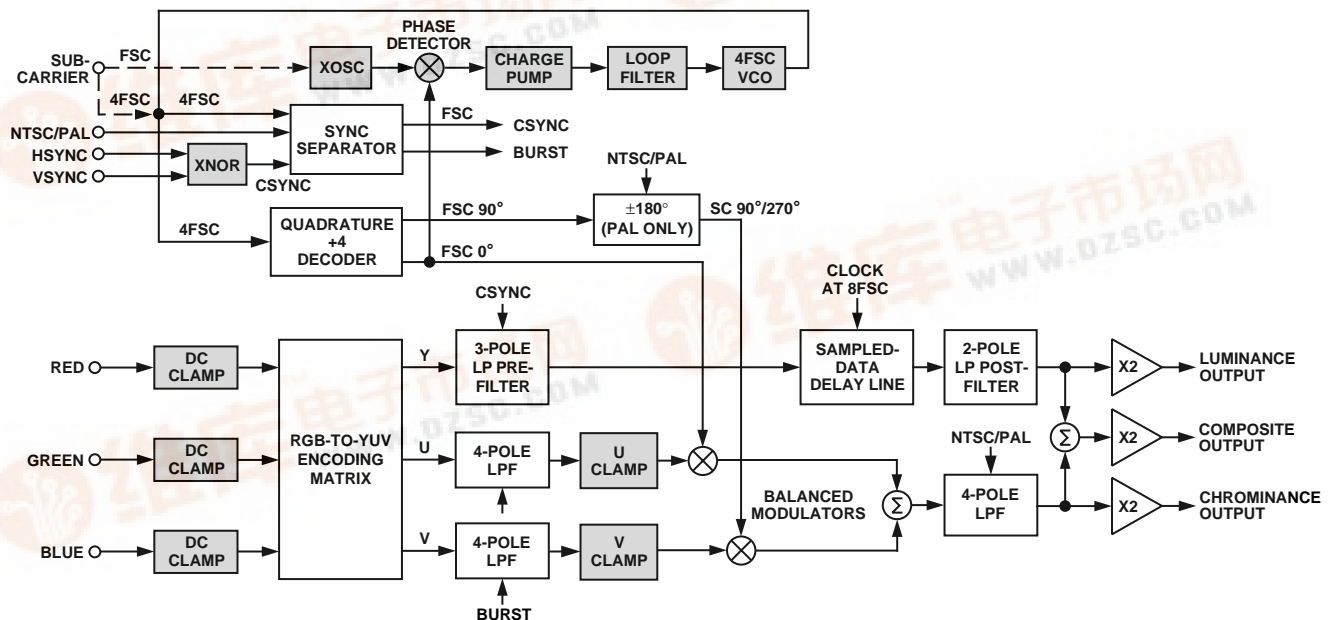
SUB-CARRIER
FSC
4FSC
4FSC
XOSC
PHASE DETECTOR
CHARGE PUMP
LOOP FILTER
4FSC VCO
NTSC/PAL
HSYNC
VSYNC
XNOR
CSYNC
SYNC SEPARATOR
FSC
CSYNC
BURST
NTSC/PAL
4FSC
QUADRATURE ÷4 DECODER
FSC 90°
FSC 0°
±180° (PAL ONLY)
SC 90°/270°
CLOCK AT 8FSC
CSYNC
RED
DC CLAMP
GREEN
DC CLAMP
BLUE
DC CLAMP
RGB-TO-YUV ENCODING MATRIX
Y
U
V
3-POLE LP PRE-FILTER
4-POLE LPF
4-POLE LPF
U CLAMP
V CLAMP
BURST
BALANCED MODULATORS
$\Sigma$
SAMPLED-DATA DELAY LINE
2-POLE LP POST-FILTER
NTSC/PAL
4-POLE LPF
$\Sigma$
X2
X2
X2
LUMINANCE OUTPUT
COMPOSITE OUTPUT
CHROMINANCE OUTPUT
WWW.DZSC.COM